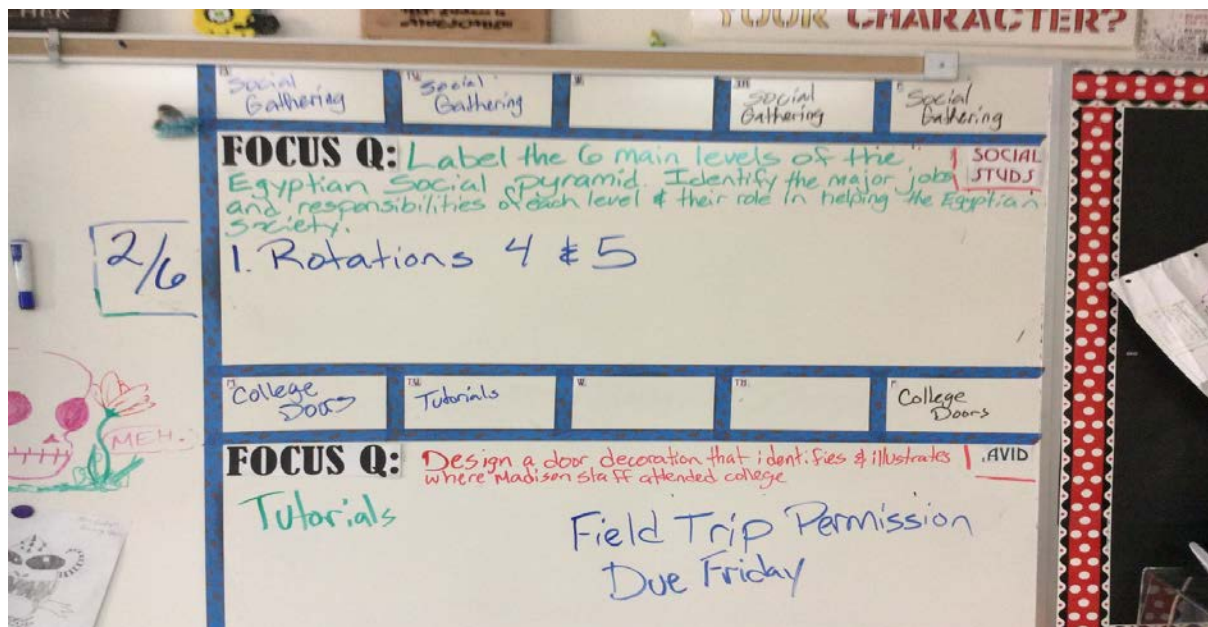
YOUR CHARACTER?

M. Social Gathering

TU. Social Gathering

W.

TH. Social Gathering

F. Social Gathering

FOCUS Q: Label the 6 main levels of the Egyptian Social pyramid. Identify the major jobs and responsibilities of each level & their role in helping the Egyptian Society.

SOCIAL STUDS

2/6

1. Rotations 4 & 5

M. College Doors

TU. Tutorials

W.

TH.

F. College Doors

FOCUS Q: Design a door decoration that identifies & illustrates where Madison staff attended college

AVID

Tutorials

Field Trip Permission Due Friday

MEH.